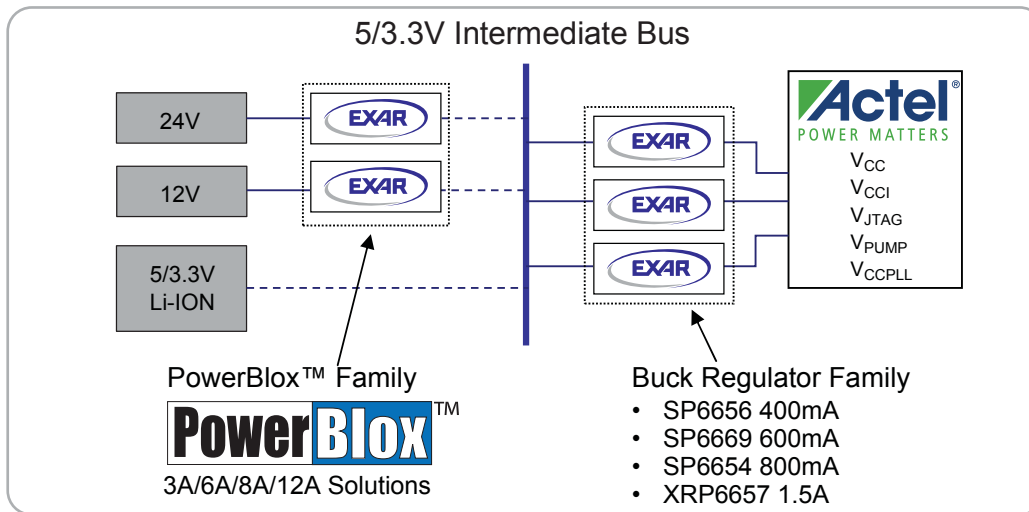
5/3.3V Intermediate Bus

24V

12V

5/3.3V
Li-ION

EXAR

EXAR

EXAR

EXAR

EXAR

Actel®
POWER MATTERS
$V_{CC}$
$V_{CCI}$
$V_{JTAG}$
$V_{PUMP}$
$V_{CCPLL}$

PowerBlox™ Family
PowerBlox™
3A/6A/8A/12A Solutions

Buck Regulator Family
• SP6656 400mA
• SP6669 600mA
• SP6654 800mA
• XRP6657 1.5A